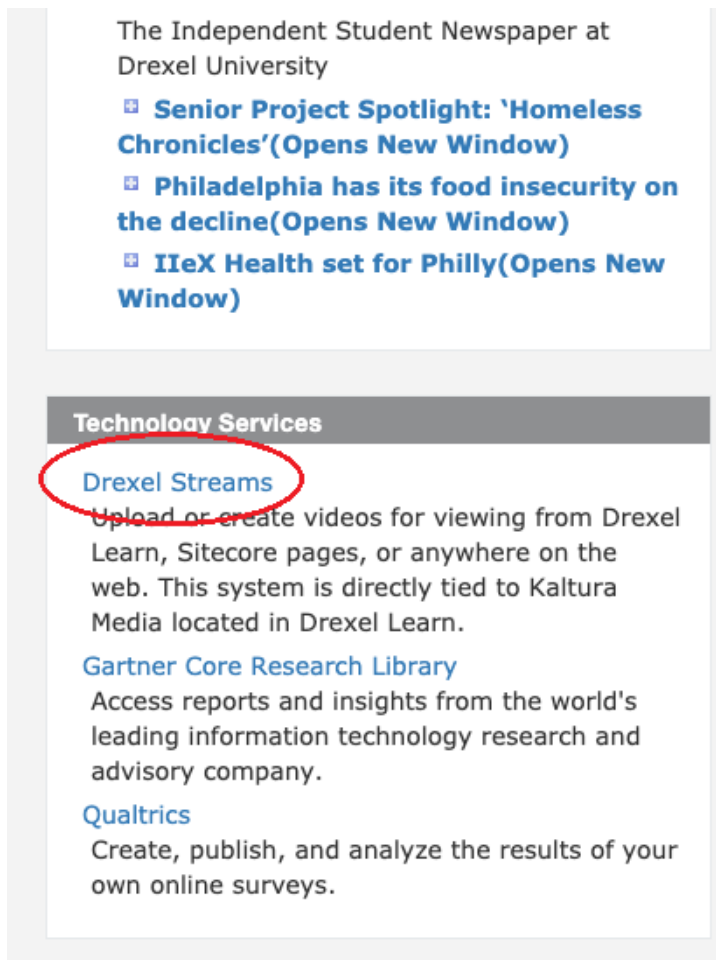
The Independent Student Newspaper at Drexel University

Senior Project Spotlight: ‘Homeless Chronicles’(Opens New Window)

Philadelphia has its food insecurity on the decline(Opens New Window)

IIeX Health set for Philly(Opens New Window)

Technology Services

Drexel Streams
Upload or create videos for viewing from Drexel Learn, Sitecore pages, or anywhere on the web. This system is directly tied to Kaltura Media located in Drexel Learn.

Gartner Core Research Library
Access reports and insights from the world's leading information technology research and advisory company.

Qualtrics
Create, publish, and analyze the results of your own online surveys.